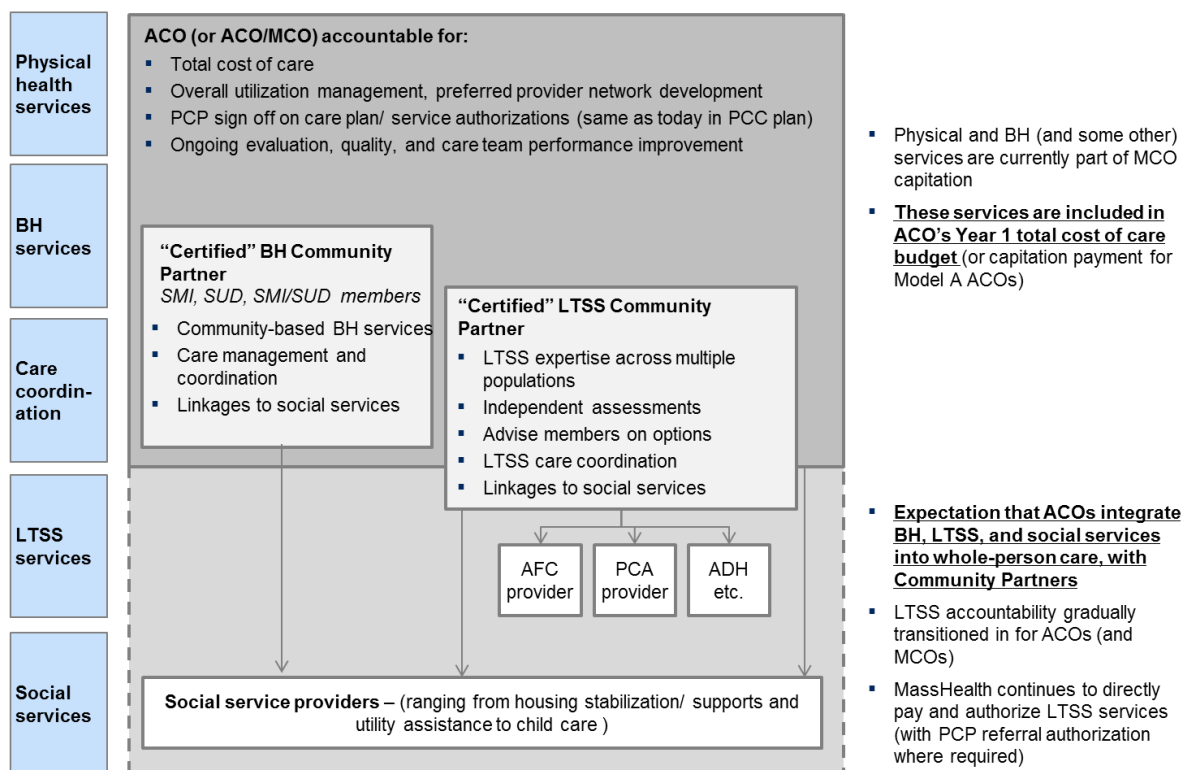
Physical health services

BH services

Care coordination

LTSS services

Social services

ACO (or ACO/MCO) accountable for:
- Total cost of care
- Overall utilization management, preferred provider network development
- PCP sign off on care plan/ service authorizations (same as today in PCC plan)
- Ongoing evaluation, quality, and care team performance improvement

"Certified" BH Community Partner
SMI, SUD, SMI/SUD members
- Community-based BH services
- Care management and coordination
- Linkages to social services

"Certified" LTSS Community Partner
- LTSS expertise across multiple populations
- Independent assessments
- Advise members on options
- LTSS care coordination
- Linkages to social services

AFC provider

PCA provider

ADH etc.

Social service providers – (ranging from housing stabilization/ supports and utility assistance to child care )

- Physical and BH (and some other) services are currently part of MCO capitation
- These services are included in ACO's Year 1 total cost of care budget (or capitation payment for Model A ACOs)

- Expectation that ACOs integrate BH, LTSS, and social services into whole-person care, with Community Partners
- LTSS accountability gradually transitioned in for ACOs (and MCOs)
- MassHealth continues to directly pay and authorize LTSS services (with PCP referral authorization where required)